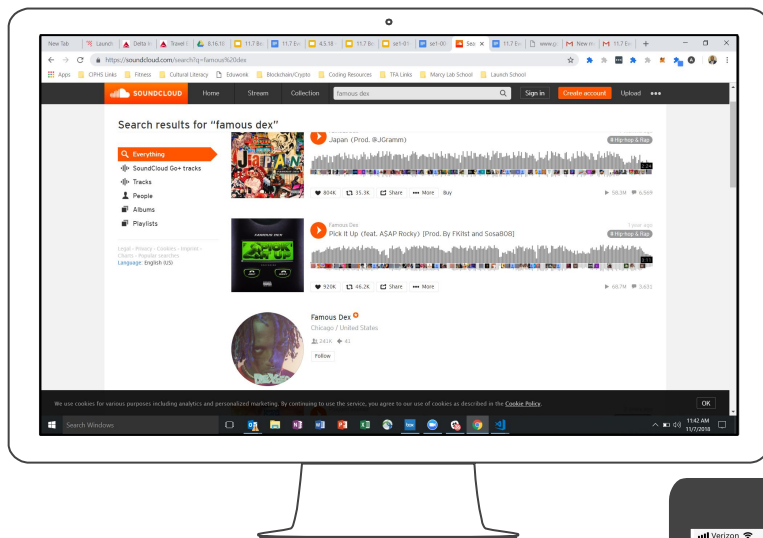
New Tab | Launch | Delta | Travel | 8.16.18 | 11.7 | 11.7 | 4.5.18 | 11.7 | set1-01 | set1-00 | Sea × | 11.7 | www.g | New m | 11.7

https://soundcloud.com/search?q=famous%20dex

Apps | CIPHS Links | Fitness | Cultural Literacy | Edwork | Blockchain/Crypto | Coding Resources | TFA Links | Marcy Lab School | Launch School

SOUNDCLOUD Home Stream Collection famous dex Sign in Create account Upload •••

Search results for "famous dex"

Everything
SoundCloud Go+ tracks
Tracks
People
Albums
Playlists

Legal - Privacy - Cookies - Imprint - Charts - Popular searches
Language: English (US)

Japan (Prod. @JGramm)
# Hip-hop & Rap
804K 35.3K Share More Buy
50.2M 6,569

Famous Dex
Pick It Up (feat. A$AP Rocky) [Prod. By FKlist and Sosa808]
1 year ago
# Hip-hop & Rap
920K 46.2K Share More
667M 3,632

Famous Dex
Chicago / United States
241K 41
Follow

We use cookies for various purposes including analytics and personalized marketing. By continuing to use the service, you agree to our use of cookies as described in the Cookie Policy.
OK

Search Windows
11:42 AM
11/7/2018

Verizon